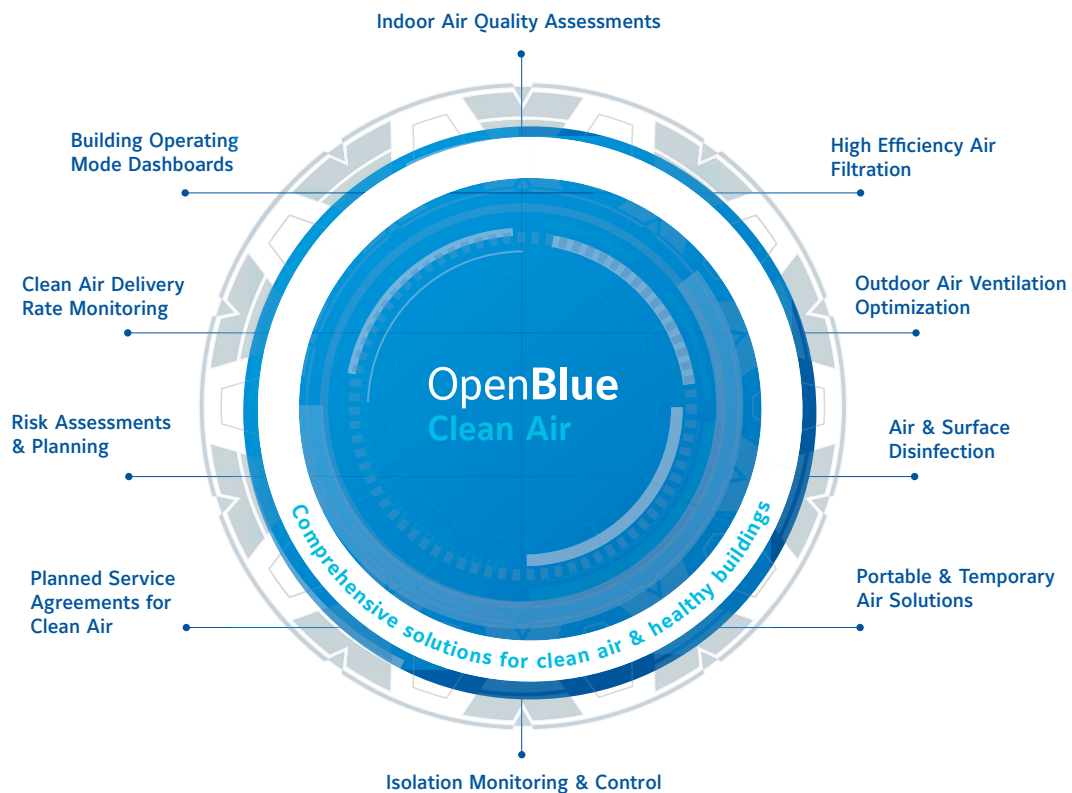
Indoor Air Quality Assessments

Building Operating Mode Dashboards

High Efficiency Air Filtration

Clean Air Delivery Rate Monitoring

Outdoor Air Ventilation Optimization

OpenBlue
Clean Air

Risk Assessments & Planning

Air & Surface Disinfection

Comprehensive solutions for clean air & healthy buildings

Planned Service Agreements for Clean Air

Portable & Temporary Air Solutions

Isolation Monitoring & Control